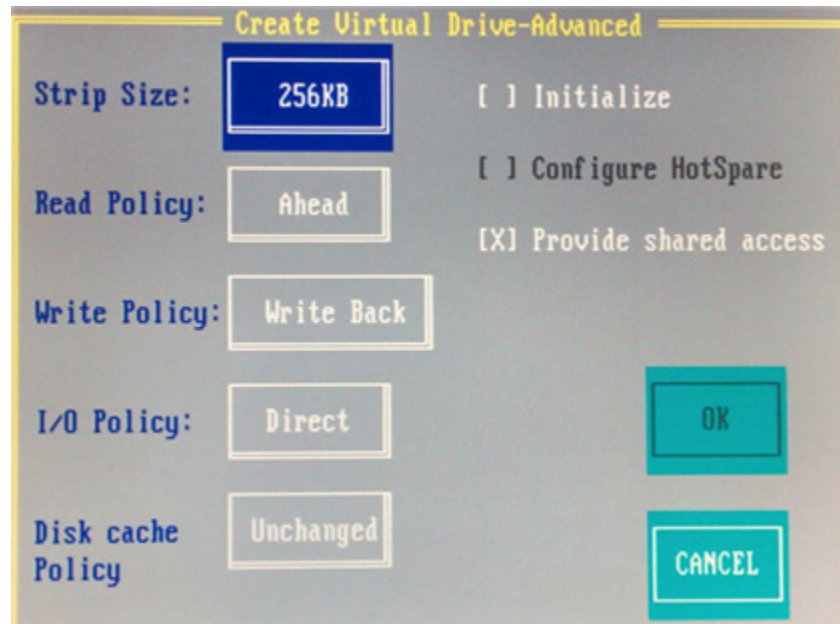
Create Virtual Drive-Advanced

Strip Size: 256KB

Read Policy: Ahead

Write Policy: Write Back

I/O Policy: Direct

Disk cache Policy Unchanged

[ ] Initialize

[ ] Configure HotSpare

[X] Provide shared access

OK

CANCEL